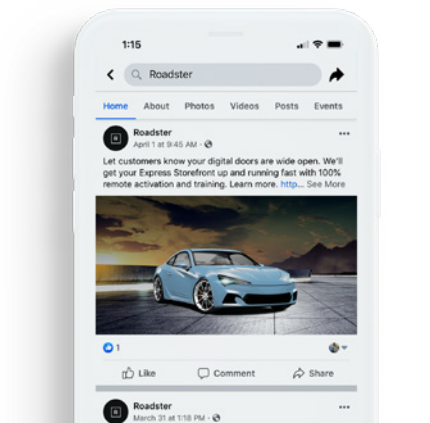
1:15

Roadster

Home About Photos Videos Posts Events

Roadster
April 1 at 9:45 AM ·

Let customers know your digital doors are wide open. We'll get your Express Storefront up and running fast with 100% remote activation and training. Learn more. http... See More

1

Like Comment Share

Roadster
March 31 at 1:18 PM ·